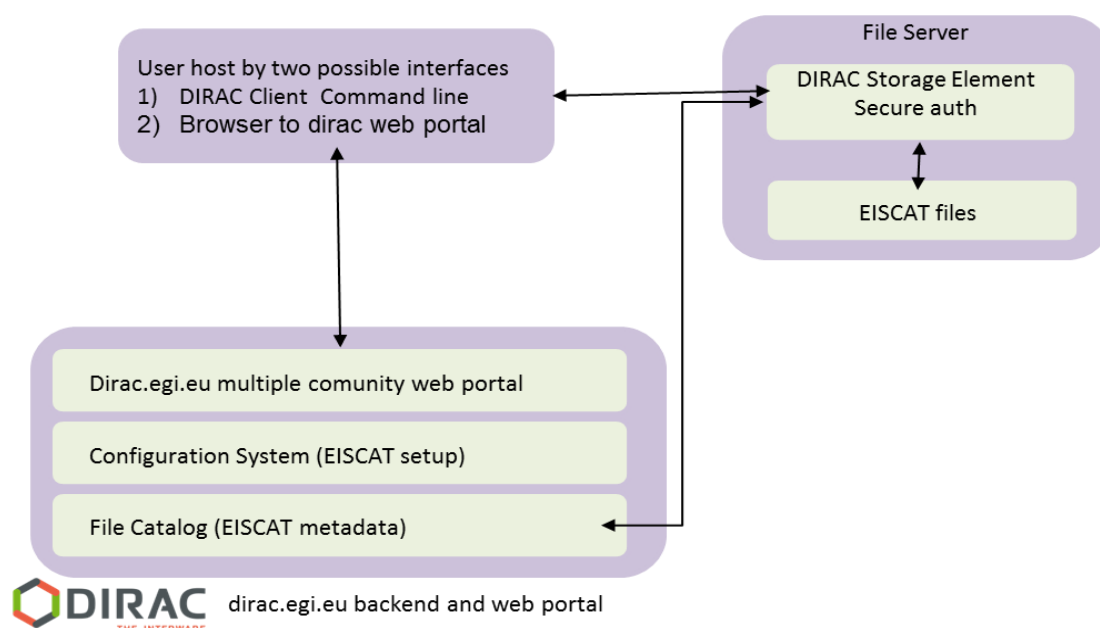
User host by two possible interfaces
1) DIRAC Client Command line
2) Browser to dirac web portal

File Server

DIRAC Storage Element
Secure auth

EISCAT files

Dirac.egi.eu multiple comunity web portal

Configuration System (EISCAT setup)

File Catalog (EISCAT metadata)

DIRAC
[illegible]

dirac.egi.eu backend and web portal